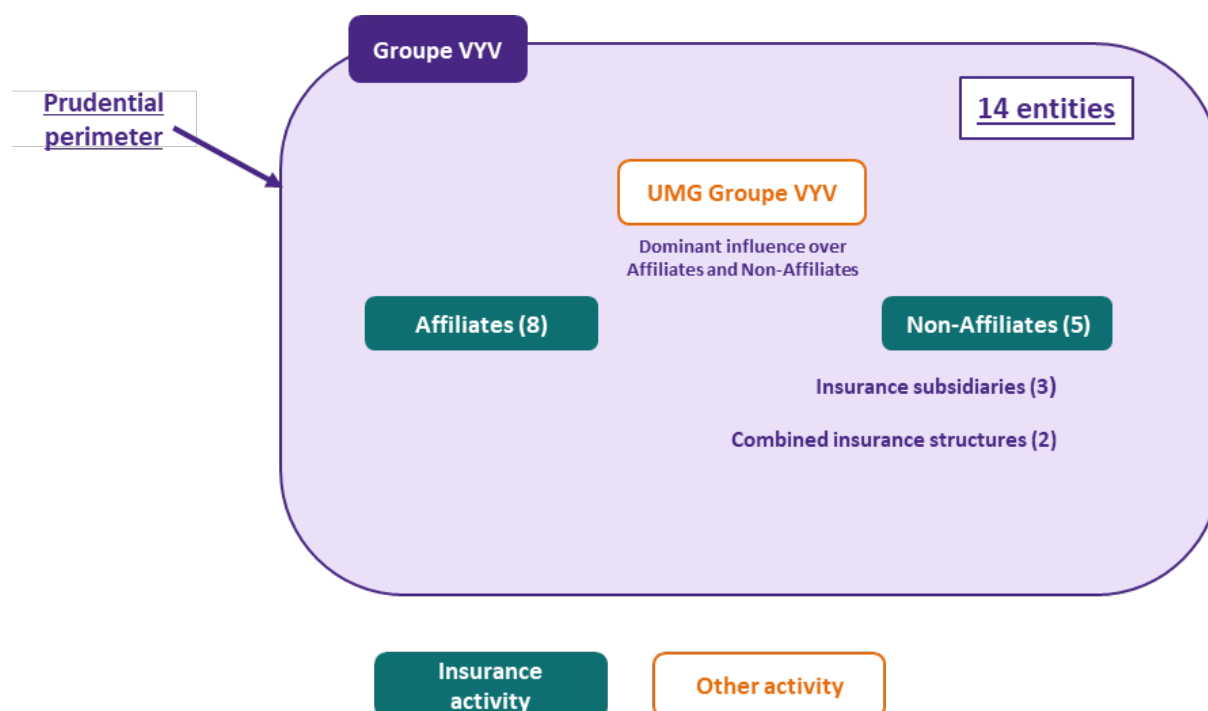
Groupe VYV

Prudential perimeter

14 entities

UMG Groupe VYV

Dominant influence over Affiliates and Non-Affiliates

Affiliates (8)

Non-Affiliates (5)

Insurance subsidiaries (3)

Combined insurance structures (2)

Insurance activity

Other activity